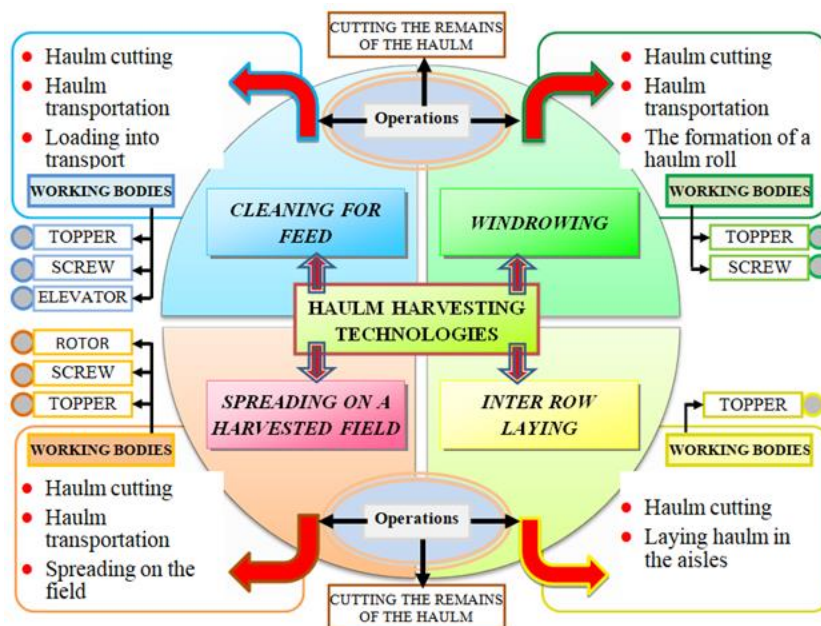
CUTTING THE REMAINS OF THE HAULM

Operations

- Haulm cutting
- Haulm transportation
- Loading into transport

WORKING BODIES

TOPPER
SCREW
ELEVATOR

- Haulm cutting
- Haulm transportation
- The formation of a haulm roll

WORKING BODIES

TOPPER
SCREW

CLEANING FOR FEED

WINDROWING

HAULM HARVESTING TECHNOLOGIES

SPREADING ON A HARVESTED FIELD

INTER ROW LAYING

ROTOR
SCREW
TOPPER

WORKING BODIES

- Haulm cutting
- Haulm transportation
- Spreading on the field

TOPPER

WORKING BODIES

- Haulm cutting
- Laying haulm in the aisles

Operations

CUTTING THE REMAINS OF THE HAULM